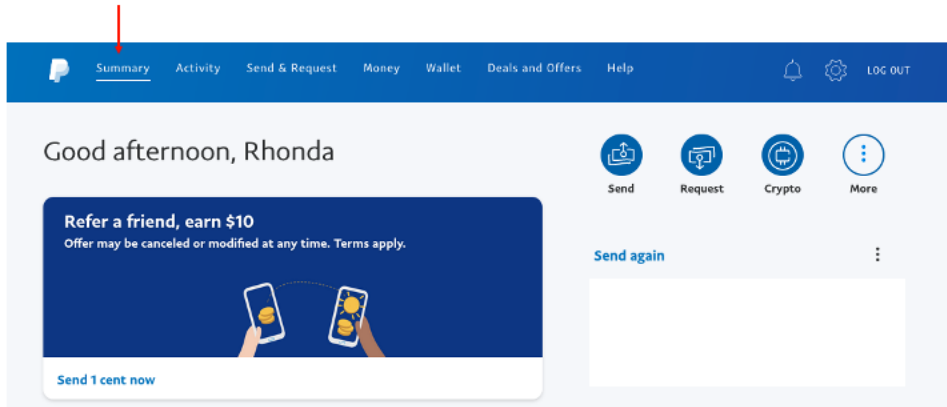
Summary Activity Send & Request Money Wallet Deals and Offers Help LOG OUT

Good afternoon, Rhonda

Send Request Crypto More

Refer a friend, earn $10
Offer may be canceled or modified at any time. Terms apply.

Send 1 cent now

Send again